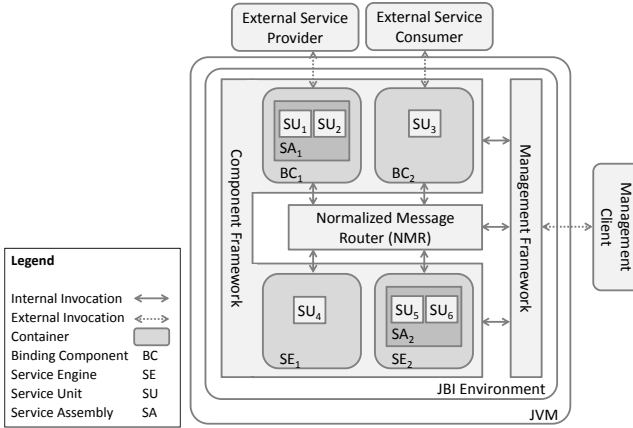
External Service Provider

External Service Consumer

$SU_1$ $SU_2$
$SA_1$
$BC_1$

$SU_3$
$BC_2$

Component Framework

Normalized Message Router (NMR)

$SU_4$
$SE_1$

$SU_5$ $SU_6$
$SA_2$
$SE_2$

Management Framework

Management Client

JBI Environment

JVM

Legend

Internal Invocation
External Invocation
Container
Binding Component BC
Service Engine SE
Service Unit SU
Service Assembly SA